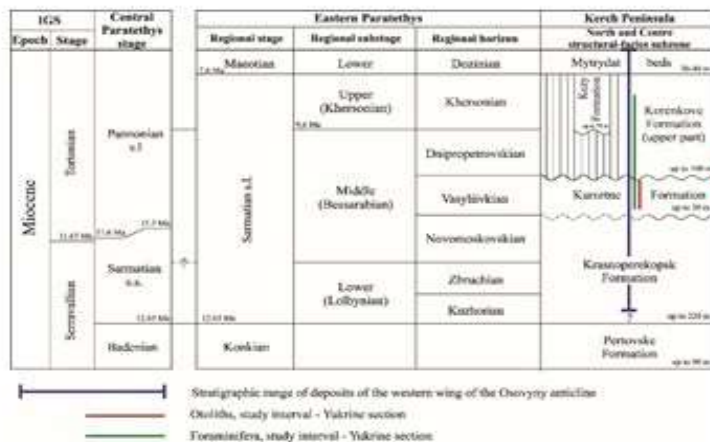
| IGS | | Central Paratethys stage | Eastern Paratethys | | | Kerch Peninsula |
|---|---|---|---|---|---|---|
| Epoch | Stage | | Regional stage | Regional substage | Regional horizon | North and Centre structural-facies subzone |
| Miocene | Tortonian | Pannonian s.l. | 7.6 Ma Maeotian | Lower | Dozinian | Mytrydat beds up to 40 m |
| | | | Sarmatian s.l. | Upper (Khersonian) 9.6 Ma | Khersonian | Kezy Formation; Korenkovo Formation (upper part) up to 100 m |
| | | | | Middle (Bessarabian) | Dnipropetrovskian | |
| | | 11.6 Ma 11.45 Ma 11.3 Ma | | | Vasylivkian | Kurortne Formation up to 30 m |
| | Serravallian | Sarmatian s.s. | | | Novomoskovskian | |
| | | | | Lower (Lolbynian) | Zbruchian | Krasnoperekopsk Formation |
| | | 12.65 Ma | 12.65 Ma | | Kuzhorian | up to 220 m |
| | | Badenian | Konkian | | | Pertovske Formation up to 90 m |

Stratigraphic range of deposits of the western wing of the Osovyny anticline

Otoliths, study interval - Yukrine section

Foraminifera, study interval - Yukrine section